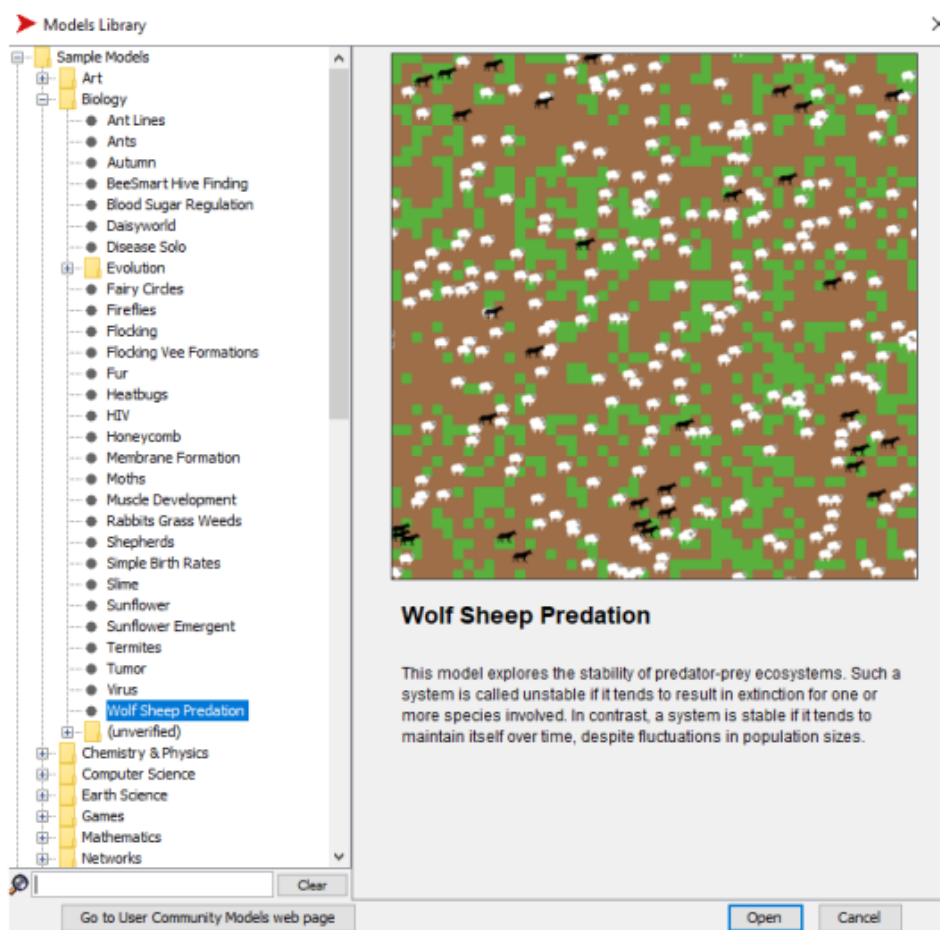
Models Library

Sample Models
Art
Biology
Ant Lines
Ants
Autumn
BeeSmart Hive Finding
Blood Sugar Regulation
Daisyworld
Disease Solo
Evolution
Fairy Circles
Fireflies
Flocking
Flocking Vee Formations
Fur
Heatbugs
HIV
Honeycomb
Membrane Formation
Moths
Muscle Development
Rabbits Grass Weeds
Shepherds
Simple Birth Rates
Slime
Sunflower
Sunflower Emergent
Termites
Tumor
Virus
Wolf Sheep Predation
(unverified)
Chemistry & Physics
Computer Science
Earth Science
Games
Mathematics
Networks

Clear

Wolf Sheep Predation

This model explores the stability of predator-prey ecosystems. Such a system is called unstable if it tends to result in extinction for one or more species involved. In contrast, a system is stable if it tends to maintain itself over time, despite fluctuations in population sizes.

Go to User Community Models web page

Open

Cancel